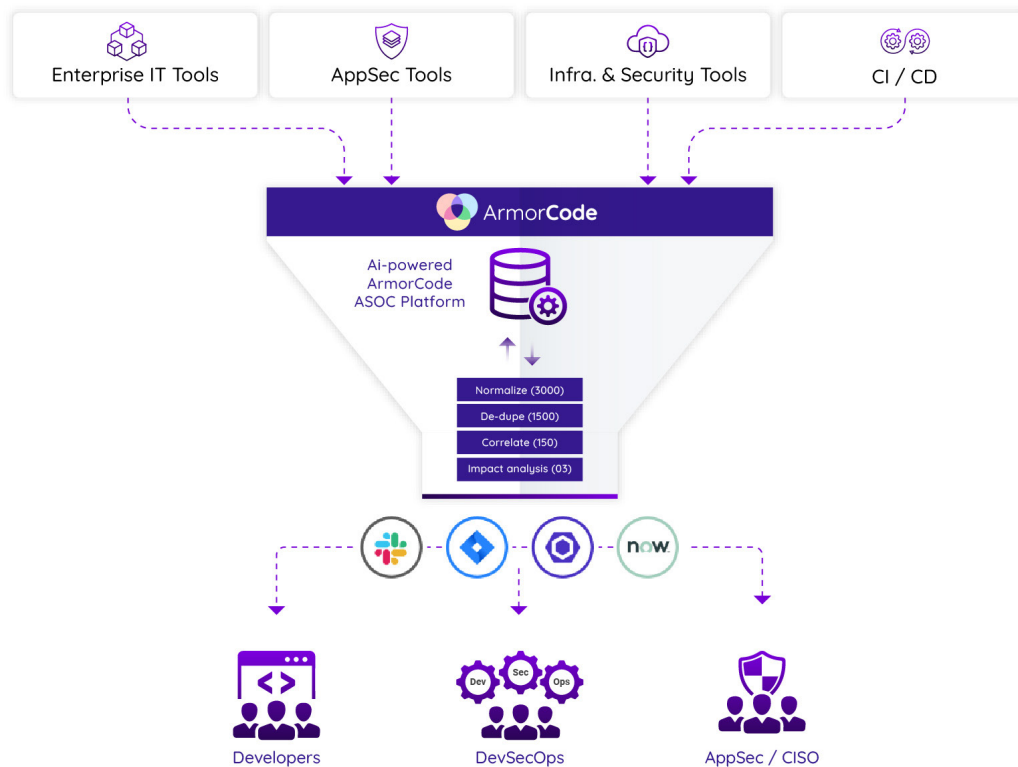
Enterprise IT Tools

AppSec Tools

Infra. & Security Tools

CI / CD

ArmorCode

Ai-powered ArmorCode ASOC Platform

Normalize (3000)

De-dupe (1500)

Correlate (150)

Impact analysis (03)

now.

Dev Sec Ops

Developers

DevSecOps

AppSec / CISO